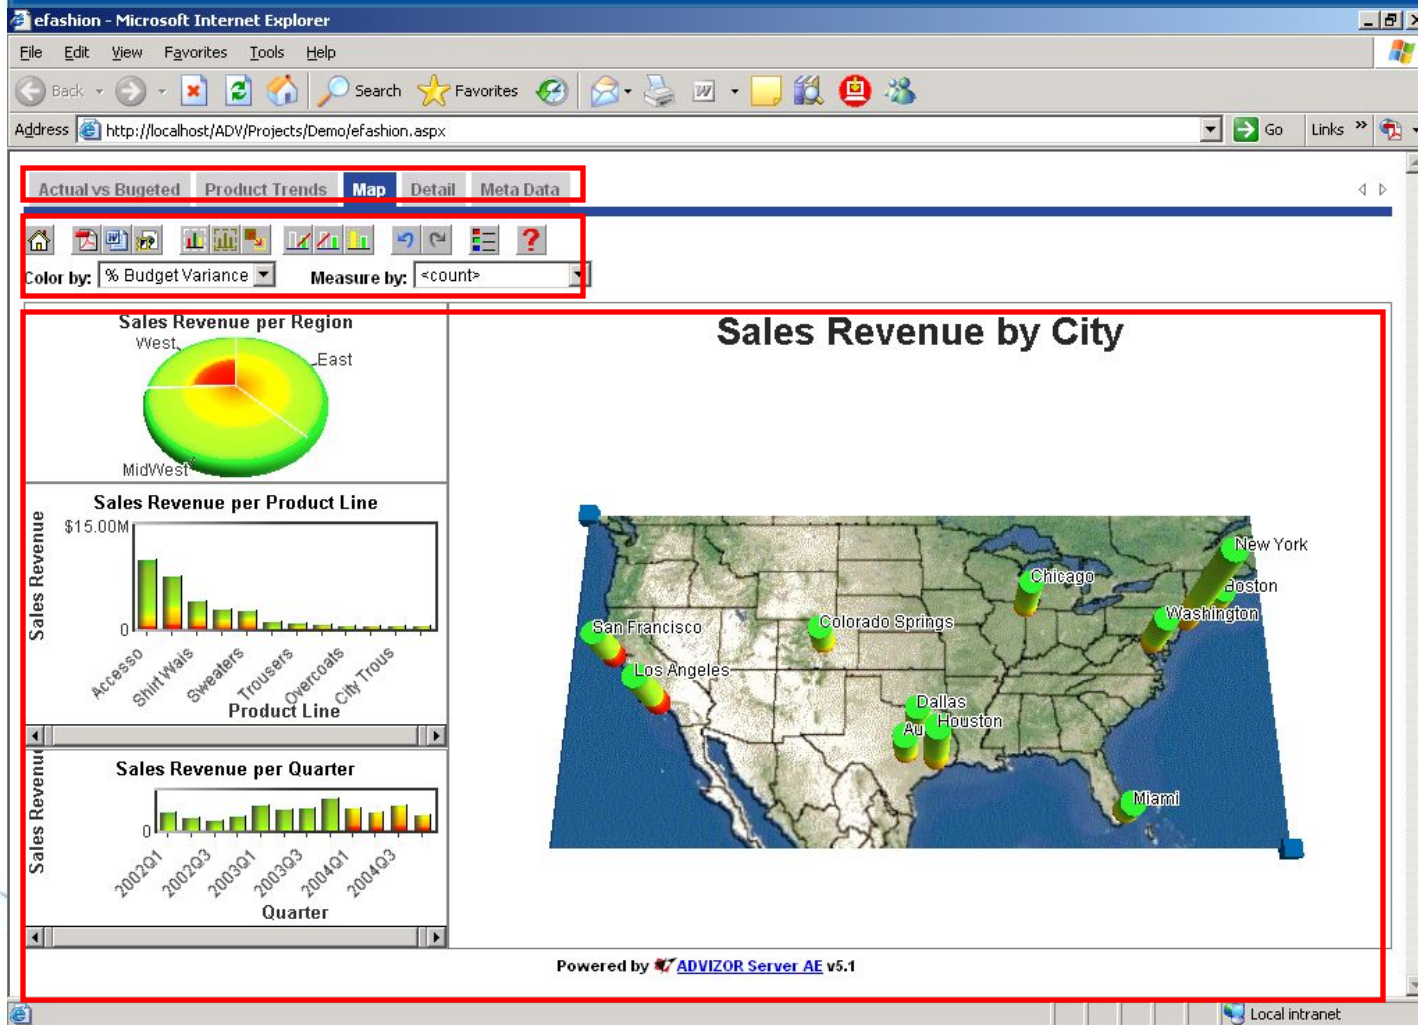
efashion - Microsoft Internet Explorer

File Edit View Favorites Tools Help

Back Search Favorites

Address http://localhost/ADV/Projects/Demo/efashion.aspx Go Links »

Actual vs Bugeted | Product Trends | Map | Detail | Meta Data

Color by: % Budget Variance Measure by: <count>

Sales Revenue per Region

West
East
MidWest

Sales Revenue per Product Line

Sales Revenue
$15.00M
0
Accesso
Shirt Wais
Sweaters
Trousers
Overcoats
City Trous
Product Line

Sales Revenue per Quarter

Sales Revenue
0
2002Q1
2002Q3
2003Q1
2003Q3
2004Q1
2004Q3
Quarter

Sales Revenue by City

New York
Chicago
Boston
Washington
San Francisco
Colorado Springs
Los Angeles
Dallas
Au
Houston
Miami

Powered by ADVIZOR Server AE v5.1

Local intranet